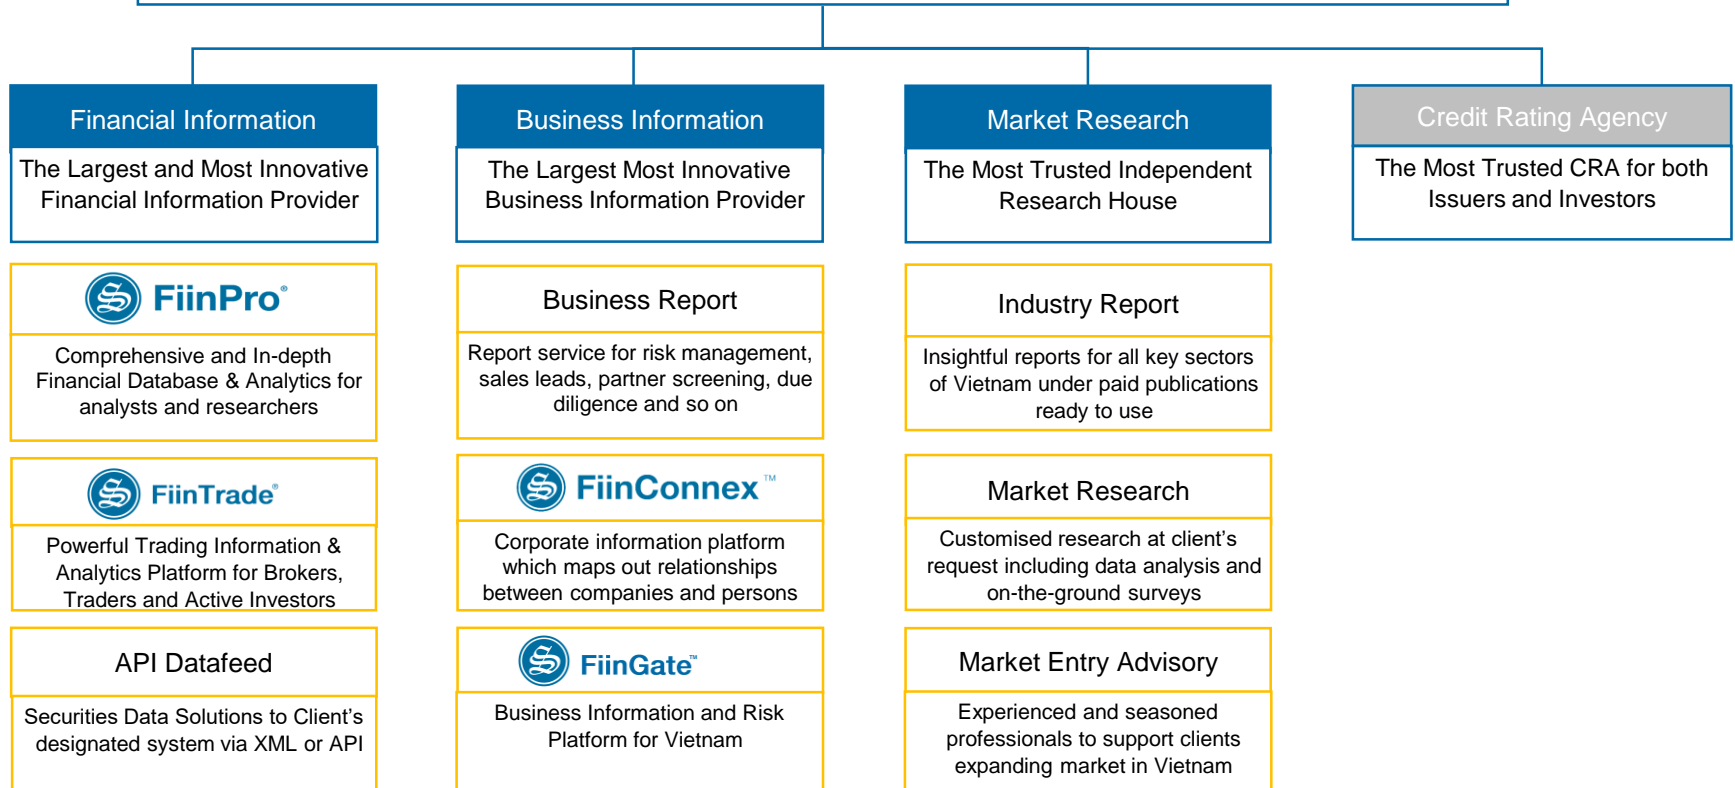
Financial Information

The Largest and Most Innovative Financial Information Provider

FiinPro®

Comprehensive and In-depth Financial Database & Analytics for analysts and researchers

FiinTrade®

Powerful Trading Information & Analytics Platform for Brokers, Traders and Active Investors

API Datafeed

Securities Data Solutions to Client's designated system via XML or API

Business Information

The Largest Most Innovative Business Information Provider

Business Report

Report service for risk management, sales leads, partner screening, due diligence and so on

FiinConnex™

Corporate information platform which maps out relationships between companies and persons

FiinGate™

Business Information and Risk Platform for Vietnam

Market Research

The Most Trusted Independent Research House

Industry Report

Insightful reports for all key sectors of Vietnam under paid publications ready to use

Market Research

Customised research at client's request including data analysis and on-the-ground surveys

Market Entry Advisory

Experienced and seasoned professionals to support clients expanding market in Vietnam

Credit Rating Agency

The Most Trusted CRA for both Issuers and Investors